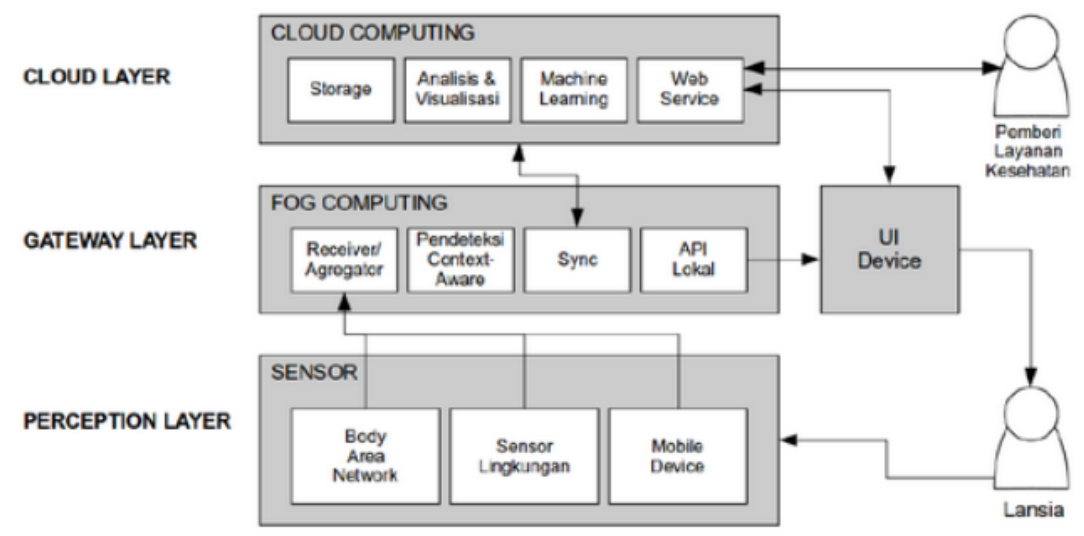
CLOUD LAYER

CLOUD COMPUTING

Storage

Analisis & Visualisasi

Machine Learning

Web Service

Pemberi Layanan Kesehatan

GATEWAY LAYER

FOG COMPUTING

Receiver/ Agregator

Pendeteksi Context-Aware

Sync

API Lokal

UI Device

PERCEPTION LAYER

SENSOR

Body Area Network

Sensor Lingkungan

Mobile Device

Lansia